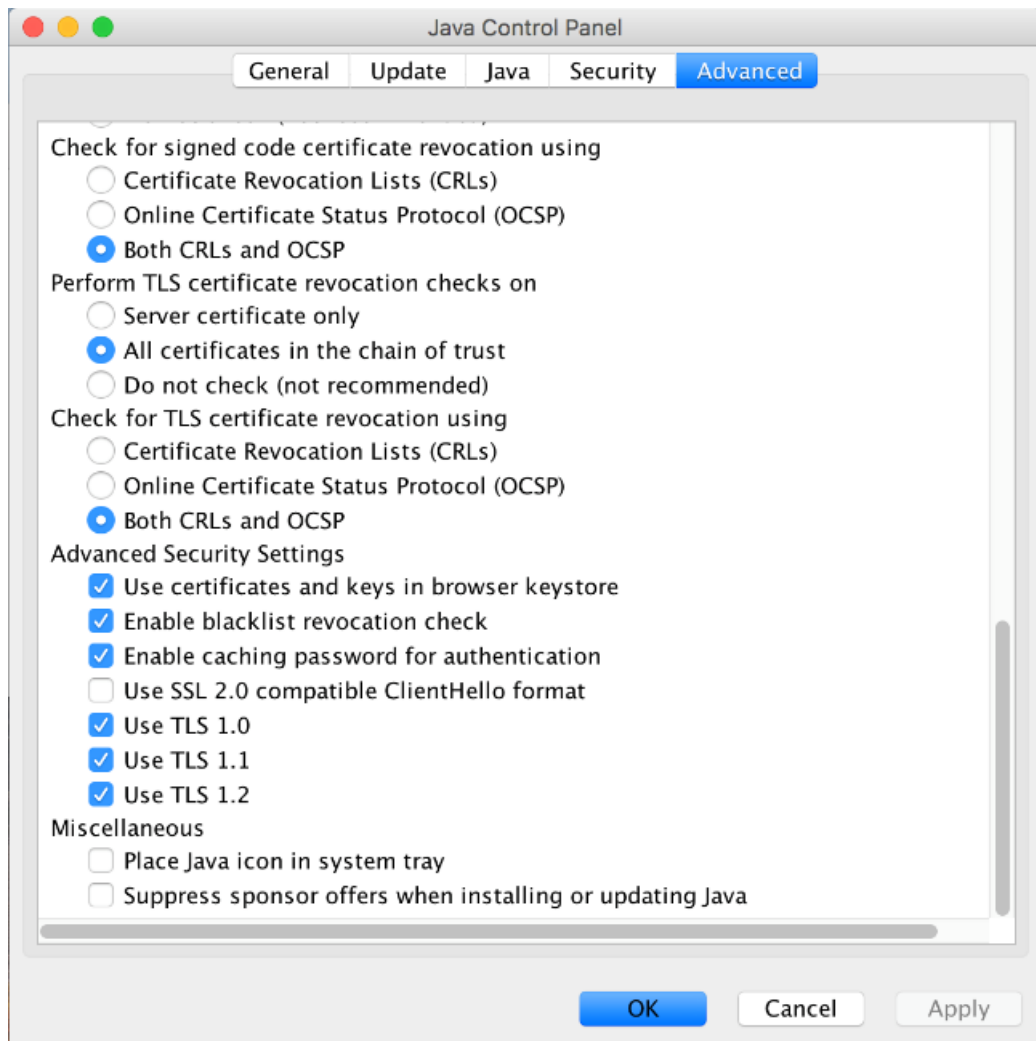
Java Control Panel

General Update Java Security Advanced

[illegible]

Check for signed code certificate revocation using
Certificate Revocation Lists (CRLs)
Online Certificate Status Protocol (OCSP)
Both CRLs and OCSP

Perform TLS certificate revocation checks on
Server certificate only
All certificates in the chain of trust
Do not check (not recommended)

Check for TLS certificate revocation using
Certificate Revocation Lists (CRLs)
Online Certificate Status Protocol (OCSP)
Both CRLs and OCSP

Advanced Security Settings
Use certificates and keys in browser keystore
Enable blacklist revocation check
Enable caching password for authentication
Use SSL 2.0 compatible ClientHello format
Use TLS 1.0
Use TLS 1.1
Use TLS 1.2

Miscellaneous
Place Java icon in system tray
Suppress sponsor offers when installing or updating Java

OK Cancel Apply